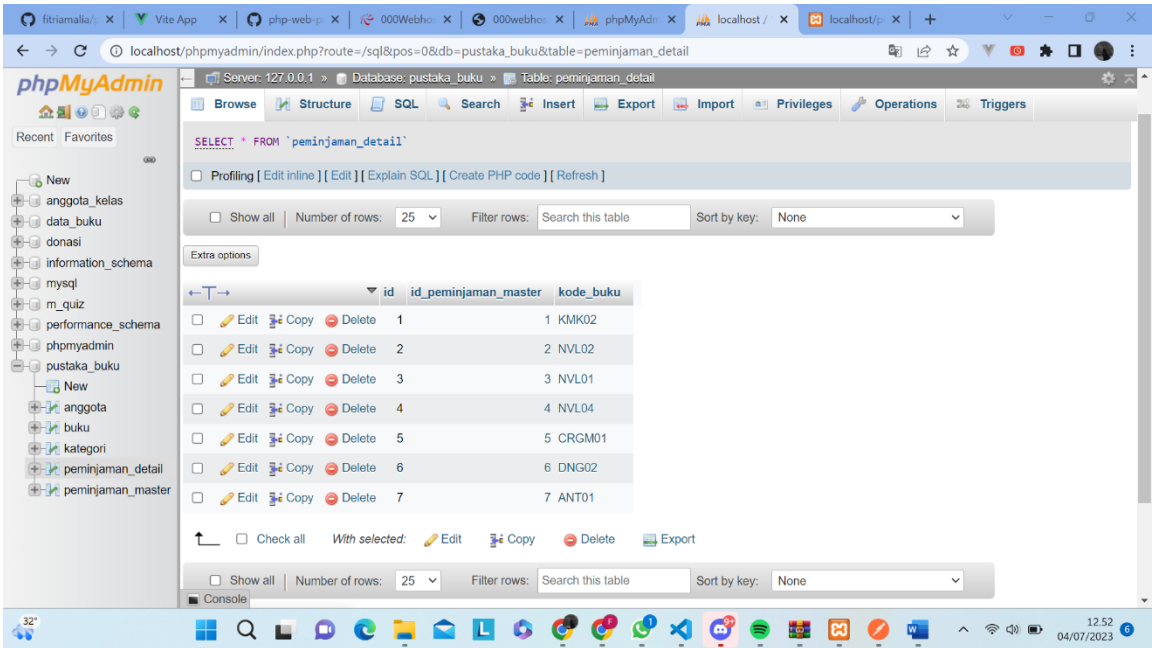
fitriamalia/ | Vite App | php-web- | 000Webho | 000webho | phpMyAdm | localhost / | localhost/

localhost/phpmyadmin/index.php?route=/sql&pos=0&db=pustaka_buku&table=peminjaman_detail

phpMyAdmin

Recent Favorites

New
anggota_kelas
data_buku
donasi
information_schema
mysql
m_quiz
performance_schema
phpmyadmin
pustaka_buku
New
anggota
buku
kategori
peminjaman_detail
peminjaman_master

Server: 127.0.0.1 » Database: pustaka_buku » Table: peminjaman_detail

Browse Structure SQL Search Insert Export Import Privileges Operations Triggers

SELECT * FROM `peminjaman_detail`

Profiling [ Edit inline ] [ Edit ] [ Explain SQL ] [ Create PHP code ] [ Refresh ]

Show all | Number of rows: 25 Filter rows: Search this table Sort by key: None

Extra options

| ←T→ | id | id_peminjaman_master | kode_buku |
|---|---|---|---|
| Edit Copy Delete | 1 | 1 | KMK02 |
| Edit Copy Delete | 2 | 2 | NVL02 |
| Edit Copy Delete | 3 | 3 | NVL01 |
| Edit Copy Delete | 4 | 4 | NVL04 |
| Edit Copy Delete | 5 | 5 | CRGM01 |
| Edit Copy Delete | 6 | 6 | DNG02 |
| Edit Copy Delete | 7 | 7 | ANT01 |

Check all With selected: Edit Copy Delete Export

Show all | Number of rows: 25 Filter rows: Search this table Sort by key: None

Console

32°

12.52
04/07/2023